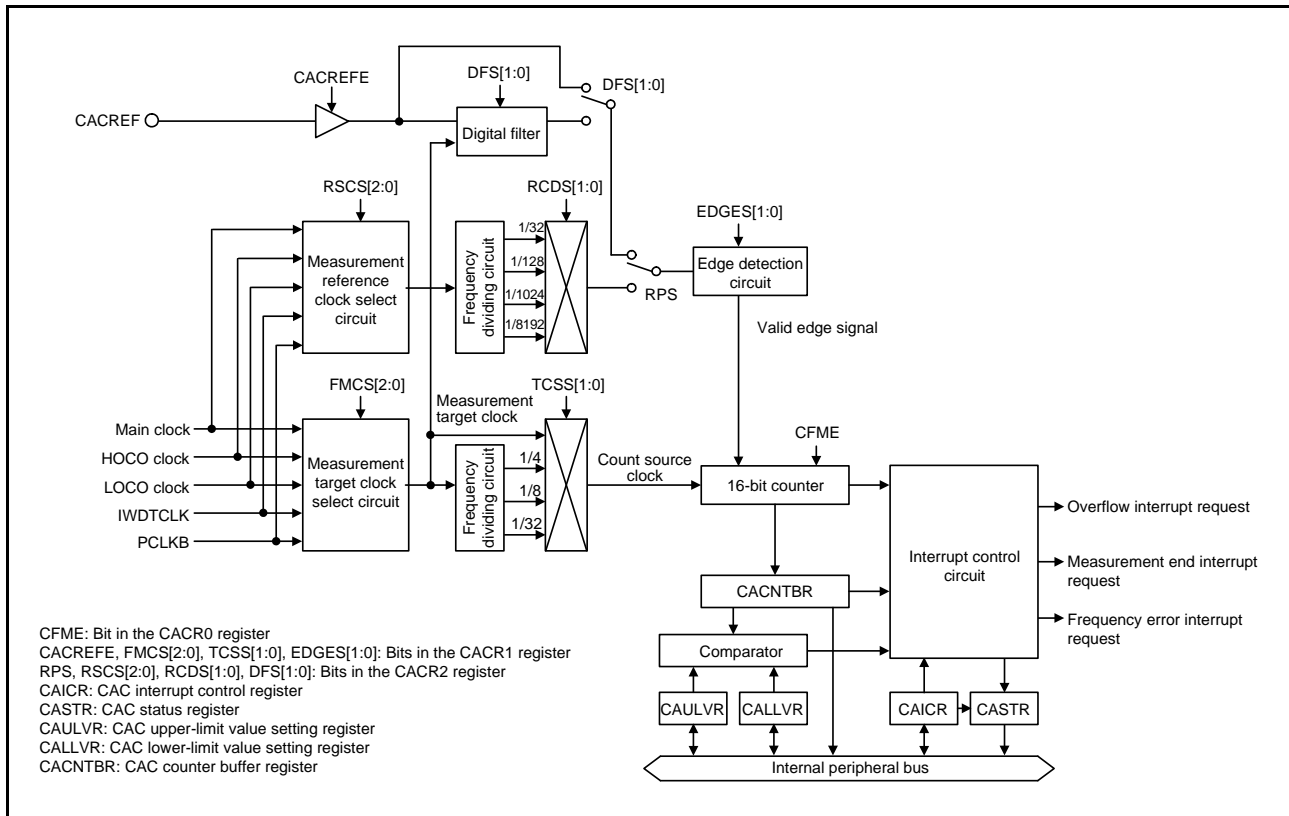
CACREFE
DFS[1:0]
DFS[1:0]
CACREF
Digital filter
RSCS[2:0]
RCDS[1:0]
EDGES[1:0]
Measurement reference clock select circuit
Frequency dividing circuit
1/32
1/128
1/1024
1/8192
Edge detection circuit
RPS
Valid edge signal
FMCS[2:0]
TCSS[1:0]
Measurement target clock
Main clock
HOCO clock
LOCO clock
IWDTCLK
PCLKB
Measurement target clock select circuit
Frequency dividing circuit
1/4
1/8
1/32
Count source clock
CFME
16-bit counter
Interrupt control circuit
Overflow interrupt request
Measurement end interrupt request
Frequency error interrupt request
CACNTBR
Comparator
CAULVR
CALLVR
CAICR
CASTR
Internal peripheral bus

CFME: Bit in the CACR0 register
CACREFE, FMCS[2:0], TCSS[1:0], EDGES[1:0]: Bits in the CACR1 register
RPS, RSCS[2:0], RCDS[1:0], DFS[1:0]: Bits in the CACR2 register
CAICR: CAC interrupt control register
CASTR: CAC status register
CAULVR: CAC upper-limit value setting register
CALLVR: CAC lower-limit value setting register
CACNTBR: CAC counter buffer register